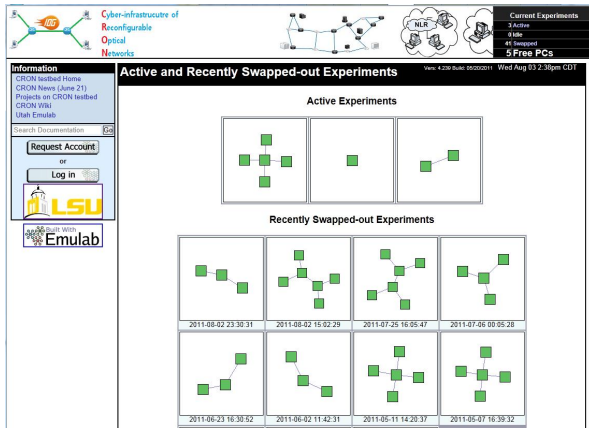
10G

Cyber-infrastrucutre of Reconfigurable Optical Networks

NLR

Current Experiments
3 Active
0 Idle
41 Swapped
5 Free PCs

Information
CRON testbed Home
CRON News (June 21)
Projects on CRON testbed
CRON Wiki
Utah Emulab

Search Documentation Go

Request Account
or
Log in

LSU

Built With Emulab

Active and Recently Swapped-out Experiments

Vers: 4.239 Build: 05/20/2011 Wed Aug 03 2:38pm CDT

Active Experiments

Recently Swapped-out Experiments

| 2011-08-02 23:30:31 | 2011-08-02 15:02:29 | 2011-07-25 16:05:47 | 2011-07-06 00:05:28 |
|---|---|---|---|
| 2011-06-23 16:30:52 | 2011-06-02 11:42:31 | 2011-05-11 14:20:37 | 2011-05-07 16:39:32 |